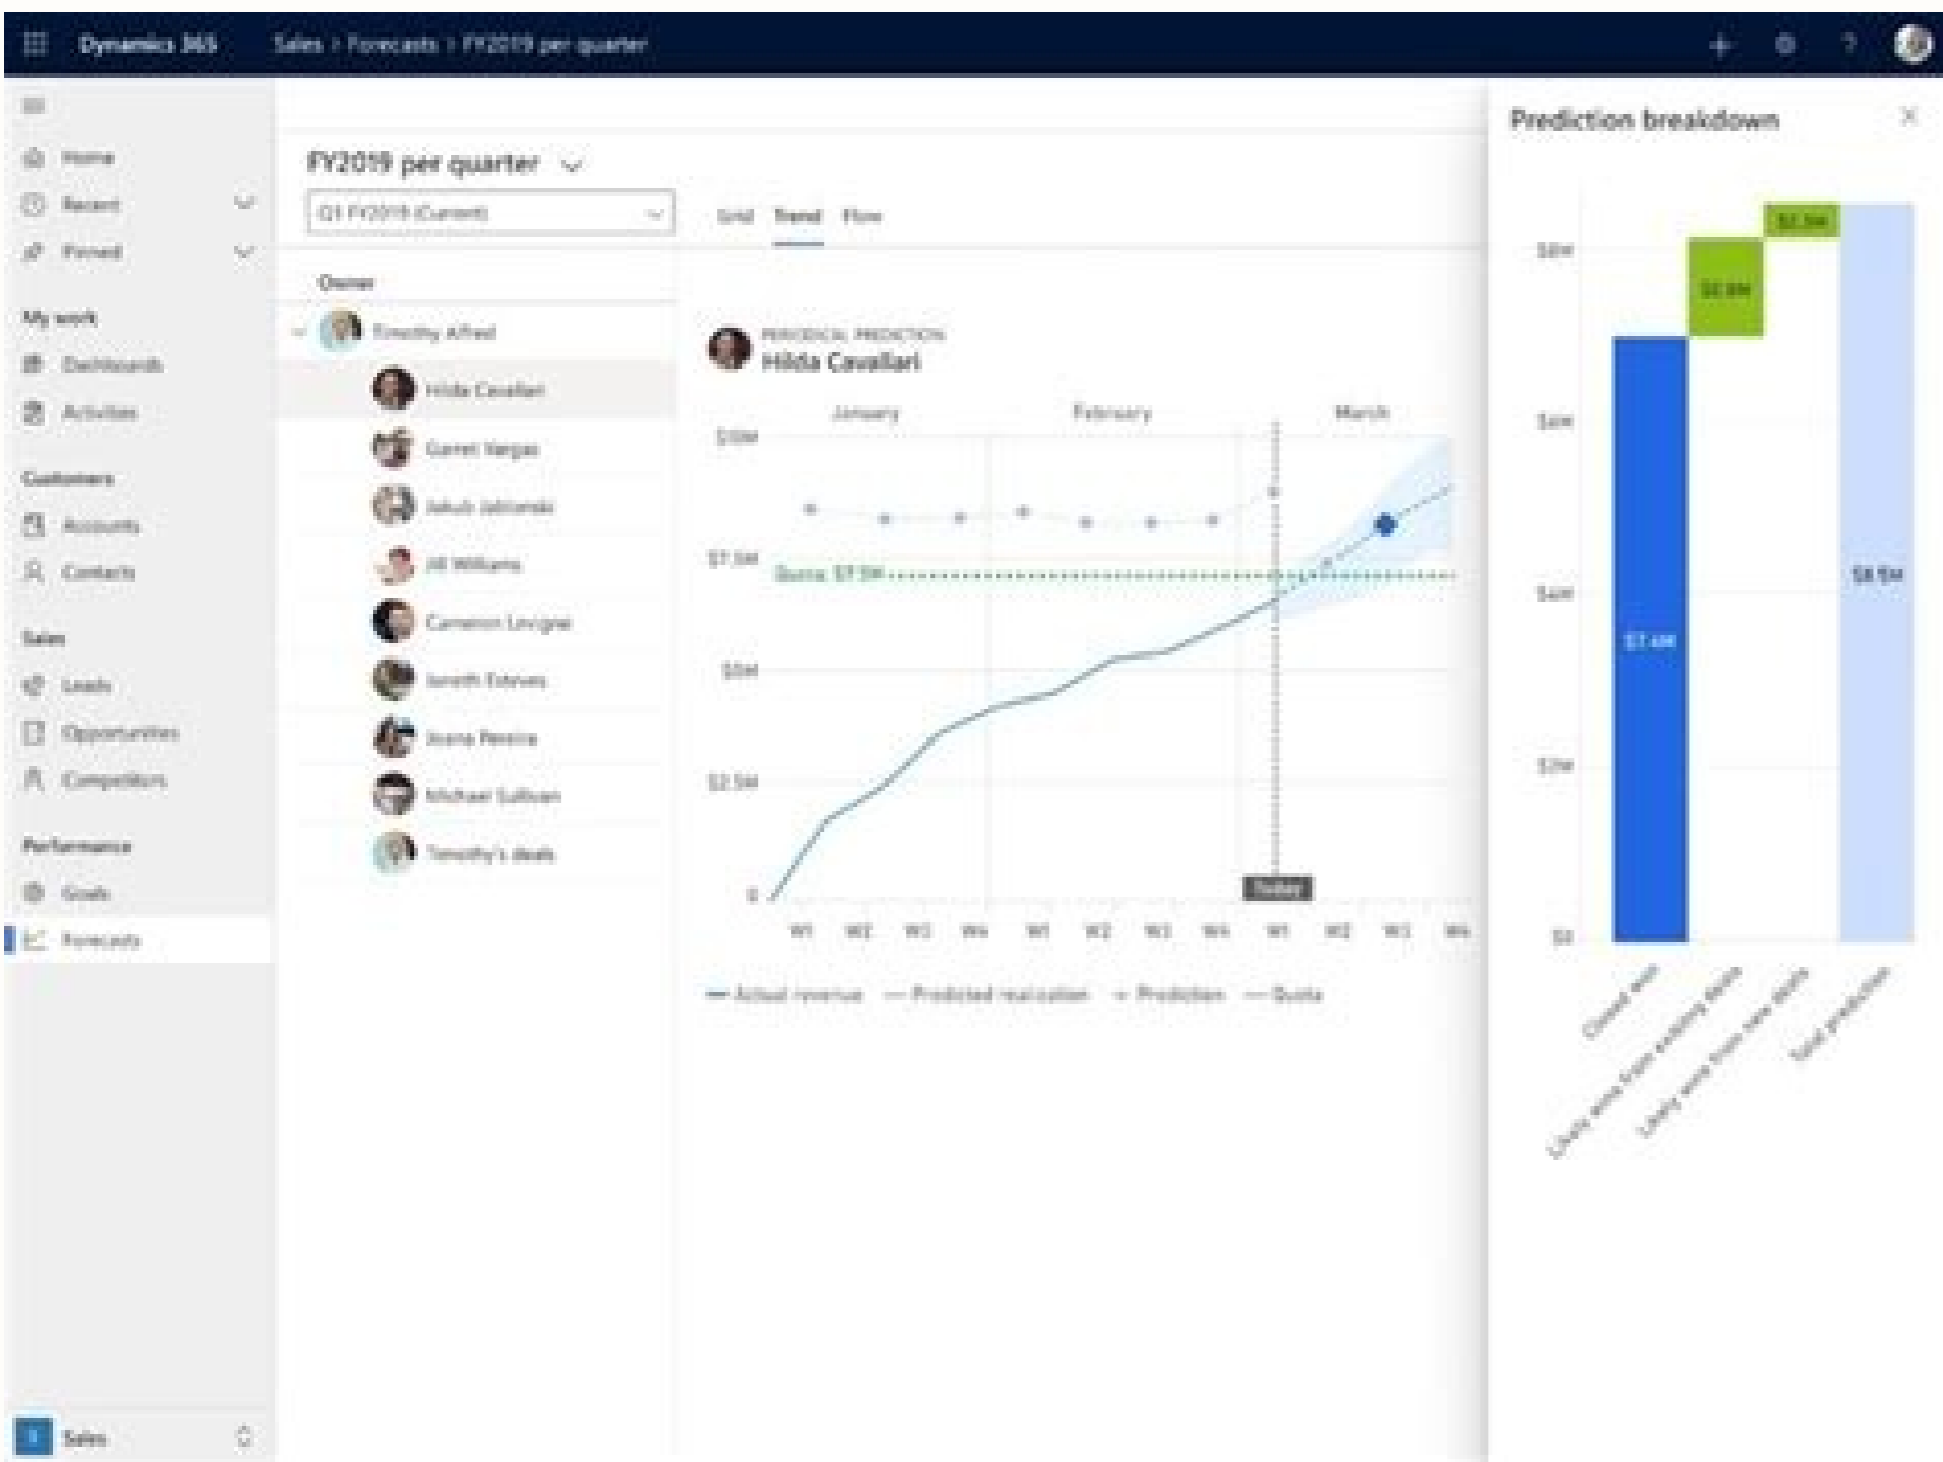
Dynamics 365 Sales > Forecasts > FY2019 per quarter

Home
Recent
Pinned
My work
Dashboards
Activities
Customers
Accounts
Contacts
Sales
Leads
Opportunities
Competitors
Performance
Goals
Forecasts

S Sales

FY2019 per quarter

Q3 FY2019 (Current)

Grid Trend Flow

Owner
Timothy Alfred
Hilda Cavallari
Garret Vargas
Jakub Jablonski
Jill Williams
Cameron Levigne
Jureth Esteves
Joana Pereira
Michael Sullivan
Timothy's deals

PERIODICAL PREDICTION
Hilda Cavallari

January February March

$10M
$7.5M
Quota: $7.5M
$5M
$2.5M
0
Today
W1 W2 W3 W4 W1 W2 W3 W4 W1 W2 W3 W4

— Actual revenue — Predicted realization + Prediction — Quota

Prediction breakdown

$8M
$6M
$4M
$2M
$0
$7.4M
$0.9M
$0.5M
$8.9M
Closed won
Likely wins from existing deals
Likely wins from new deals
Total prediction